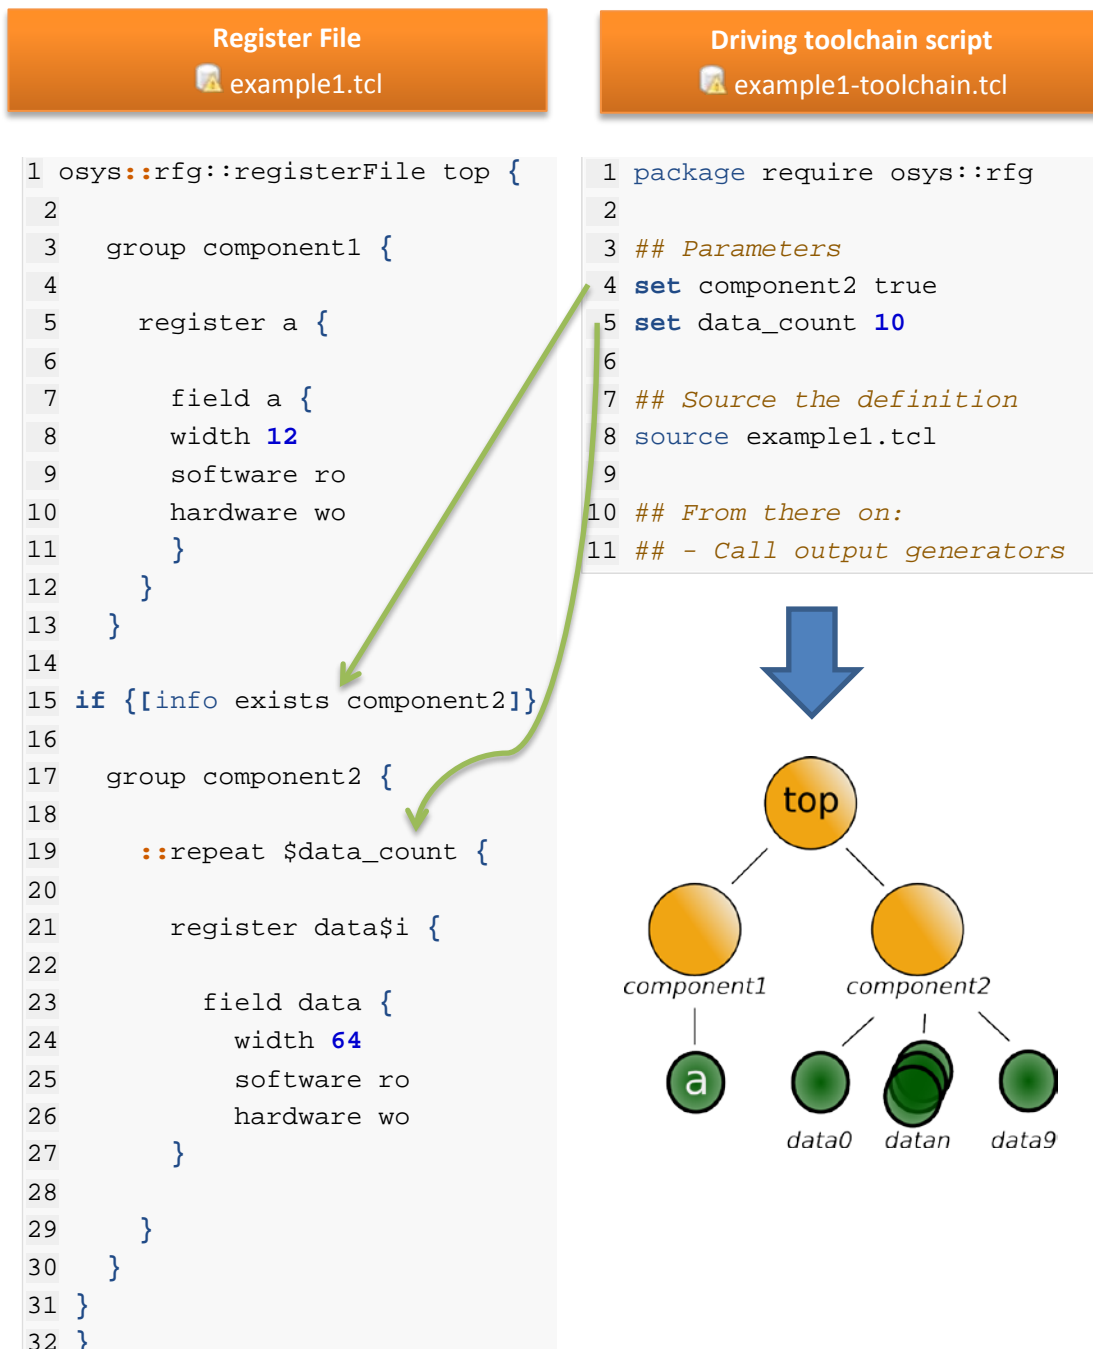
Register File
example1.tcl

1 osys::rfg::registerFile top {
2
3 group component1 {
4
5 register a {
6
7 field a {
8 width 12
9 software ro
10 hardware wo
11 }
12 }
13 }
14
15 if {[info exists component2]}
16
17 group component2 {
18
19 ::repeat $data_count {
20
21 register data$i {
22
23 field data {
24 width 64
25 software ro
26 hardware wo
27 }
28
29 }
30 }
31 }
32 }

Driving toolchain script
example1-toolchain.tcl

1 package require osys::rfg
2
3 ## Parameters
4 set component2 true
5 set data_count 10
6
7 ## Source the definition
8 source example1.tcl
9
10 ## From there on:
11 ## - Call output generators

top
component1
component2
a
data0
datan
data9